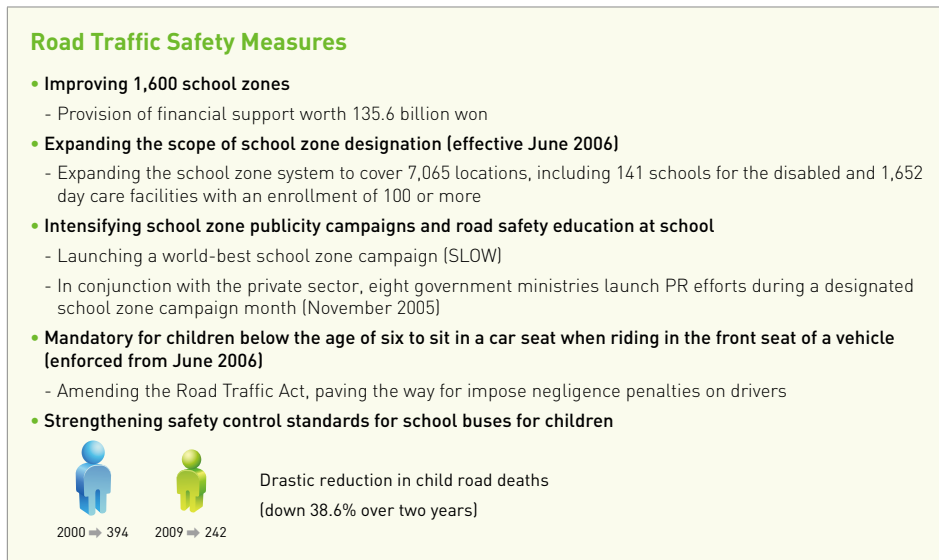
Road Traffic Safety Measures

• Improving 1,600 school zones

- Provision of financial support worth 135.6 billion won

• Expanding the scope of school zone designation (effective June 2006)

- Expanding the school zone system to cover 7,065 locations, including 141 schools for the disabled and 1,652 day care facilities with an enrollment of 100 or more

• Intensifying school zone publicity campaigns and road safety education at school

- Launching a world-best school zone campaign (SLOW)

- In conjunction with the private sector, eight government ministries launch PR efforts during a designated school zone campaign month (November 2005)

• Mandatory for children below the age of six to sit in a car seat when riding in the front seat of a vehicle (enforced from June 2006)

- Amending the Road Traffic Act, paving the way for impose negligence penalties on drivers

• Strengthening safety control standards for school buses for children

2000 ➡ 394

2009 ➡ 242

Drastic reduction in child road deaths

(down 38.6% over two years)